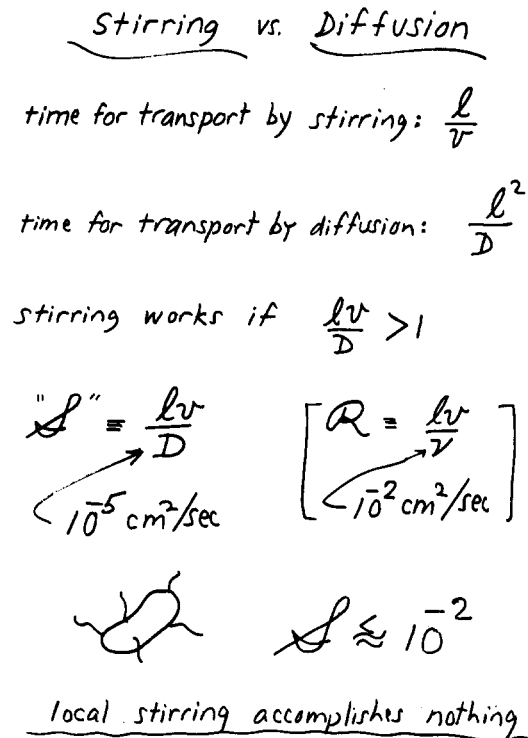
Stirring vs. Diffusion

time for transport by stirring: $\frac{\ell}{v}$

time for transport by diffusion: $\frac{\ell^2}{D}$

stirring works if $\frac{\ell v}{D} > 1$

"$\mathcal{S}$" $= \frac{\ell v}{D}$ $10^{-5}$ cm$^2$/sec

$\left[ \mathcal{R} = \frac{\ell v}{\nu} \right.$ $\left. 10^{-2}\text{ cm}^2/\text{sec} \right]$

$\mathcal{S} \lessapprox 10^{-2}$

local stirring accomplishes nothing